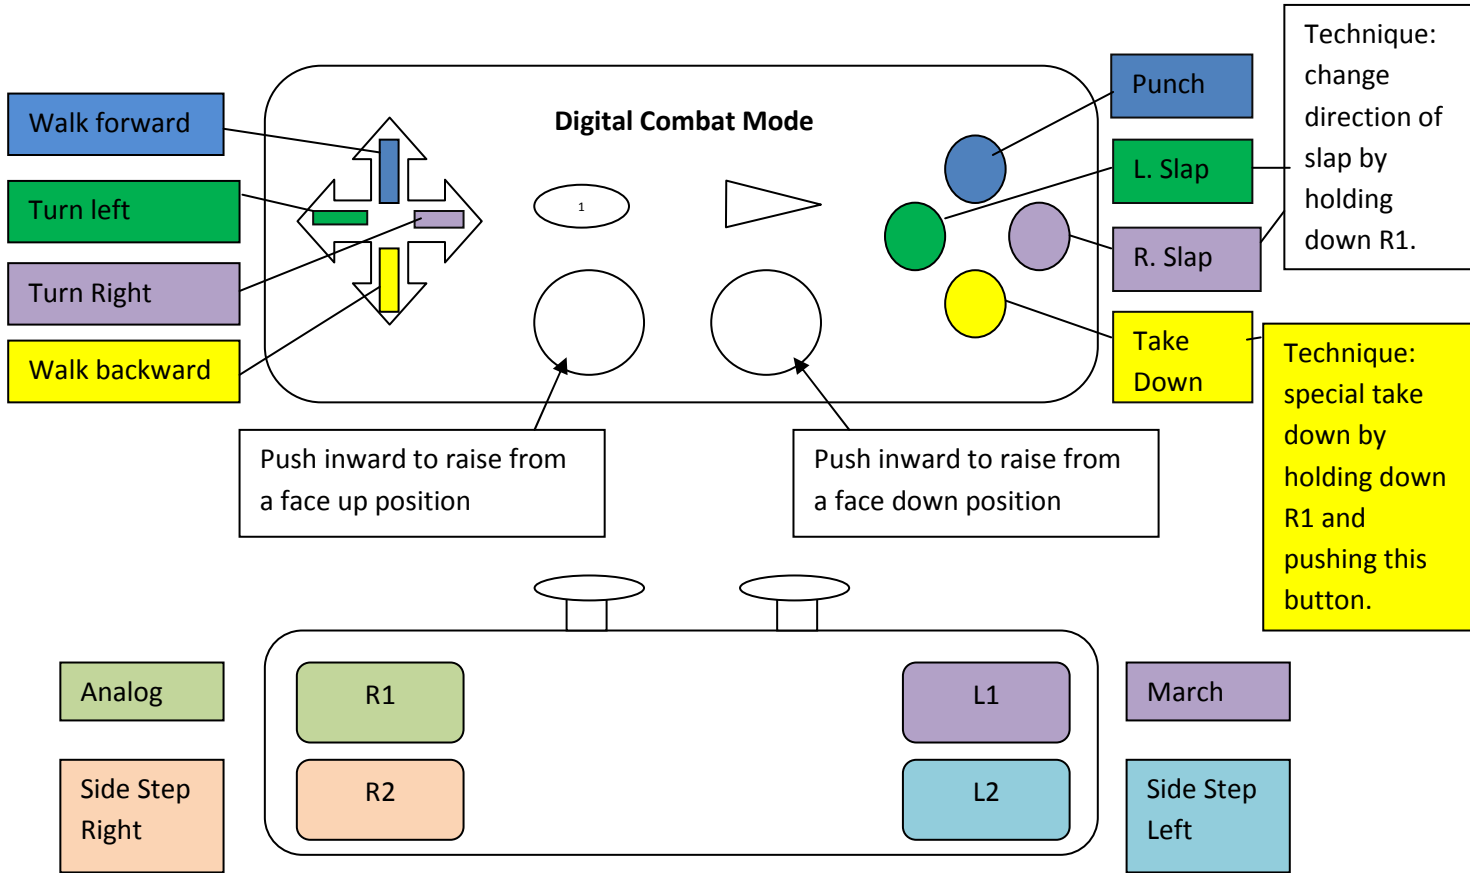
Technique: change direction of slap by holding down R1.

Walk forward

Digital Combat Mode

Punch

L. Slap

Turn left

1

R. Slap

Turn Right

Take Down

Technique: special take down by holding down R1 and pushing this button.

Walk backward

Push inward to raise from a face up position

Push inward to raise from a face down position

Analog

R1

L1

March

Side Step Right

R2

L2

Side Step Left